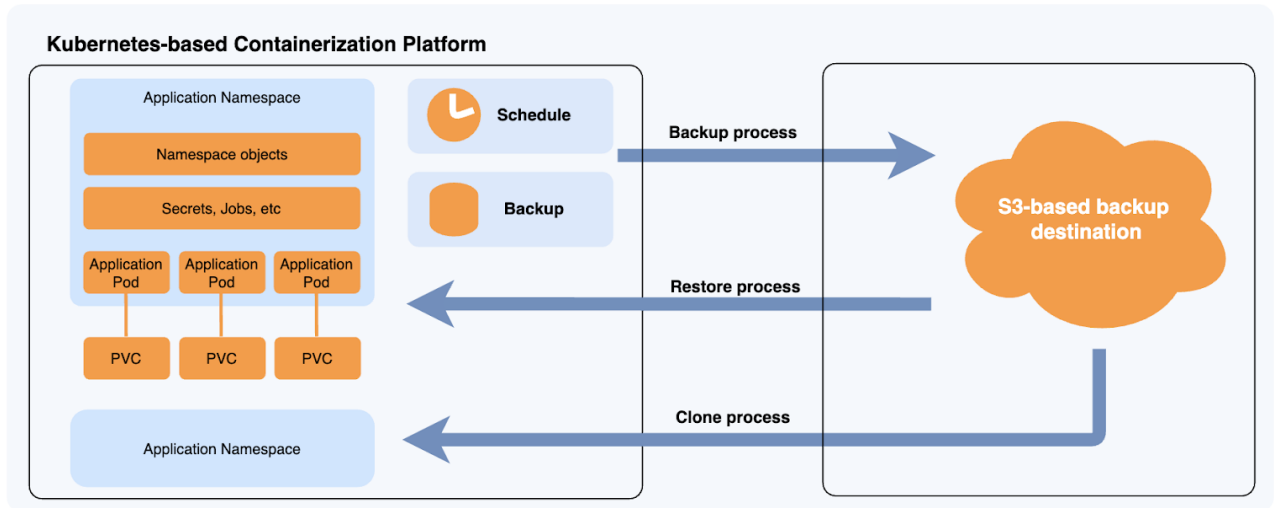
Kubernetes-based Containerization Platform

Application Namespace

Namespace objects

Secrets, Jobs, etc

Application Pod

Application Pod

Application Pod

PVC

PVC

PVC

Application Namespace

Schedule

Backup

Backup process

Restore process

Clone process

S3-based backup destination